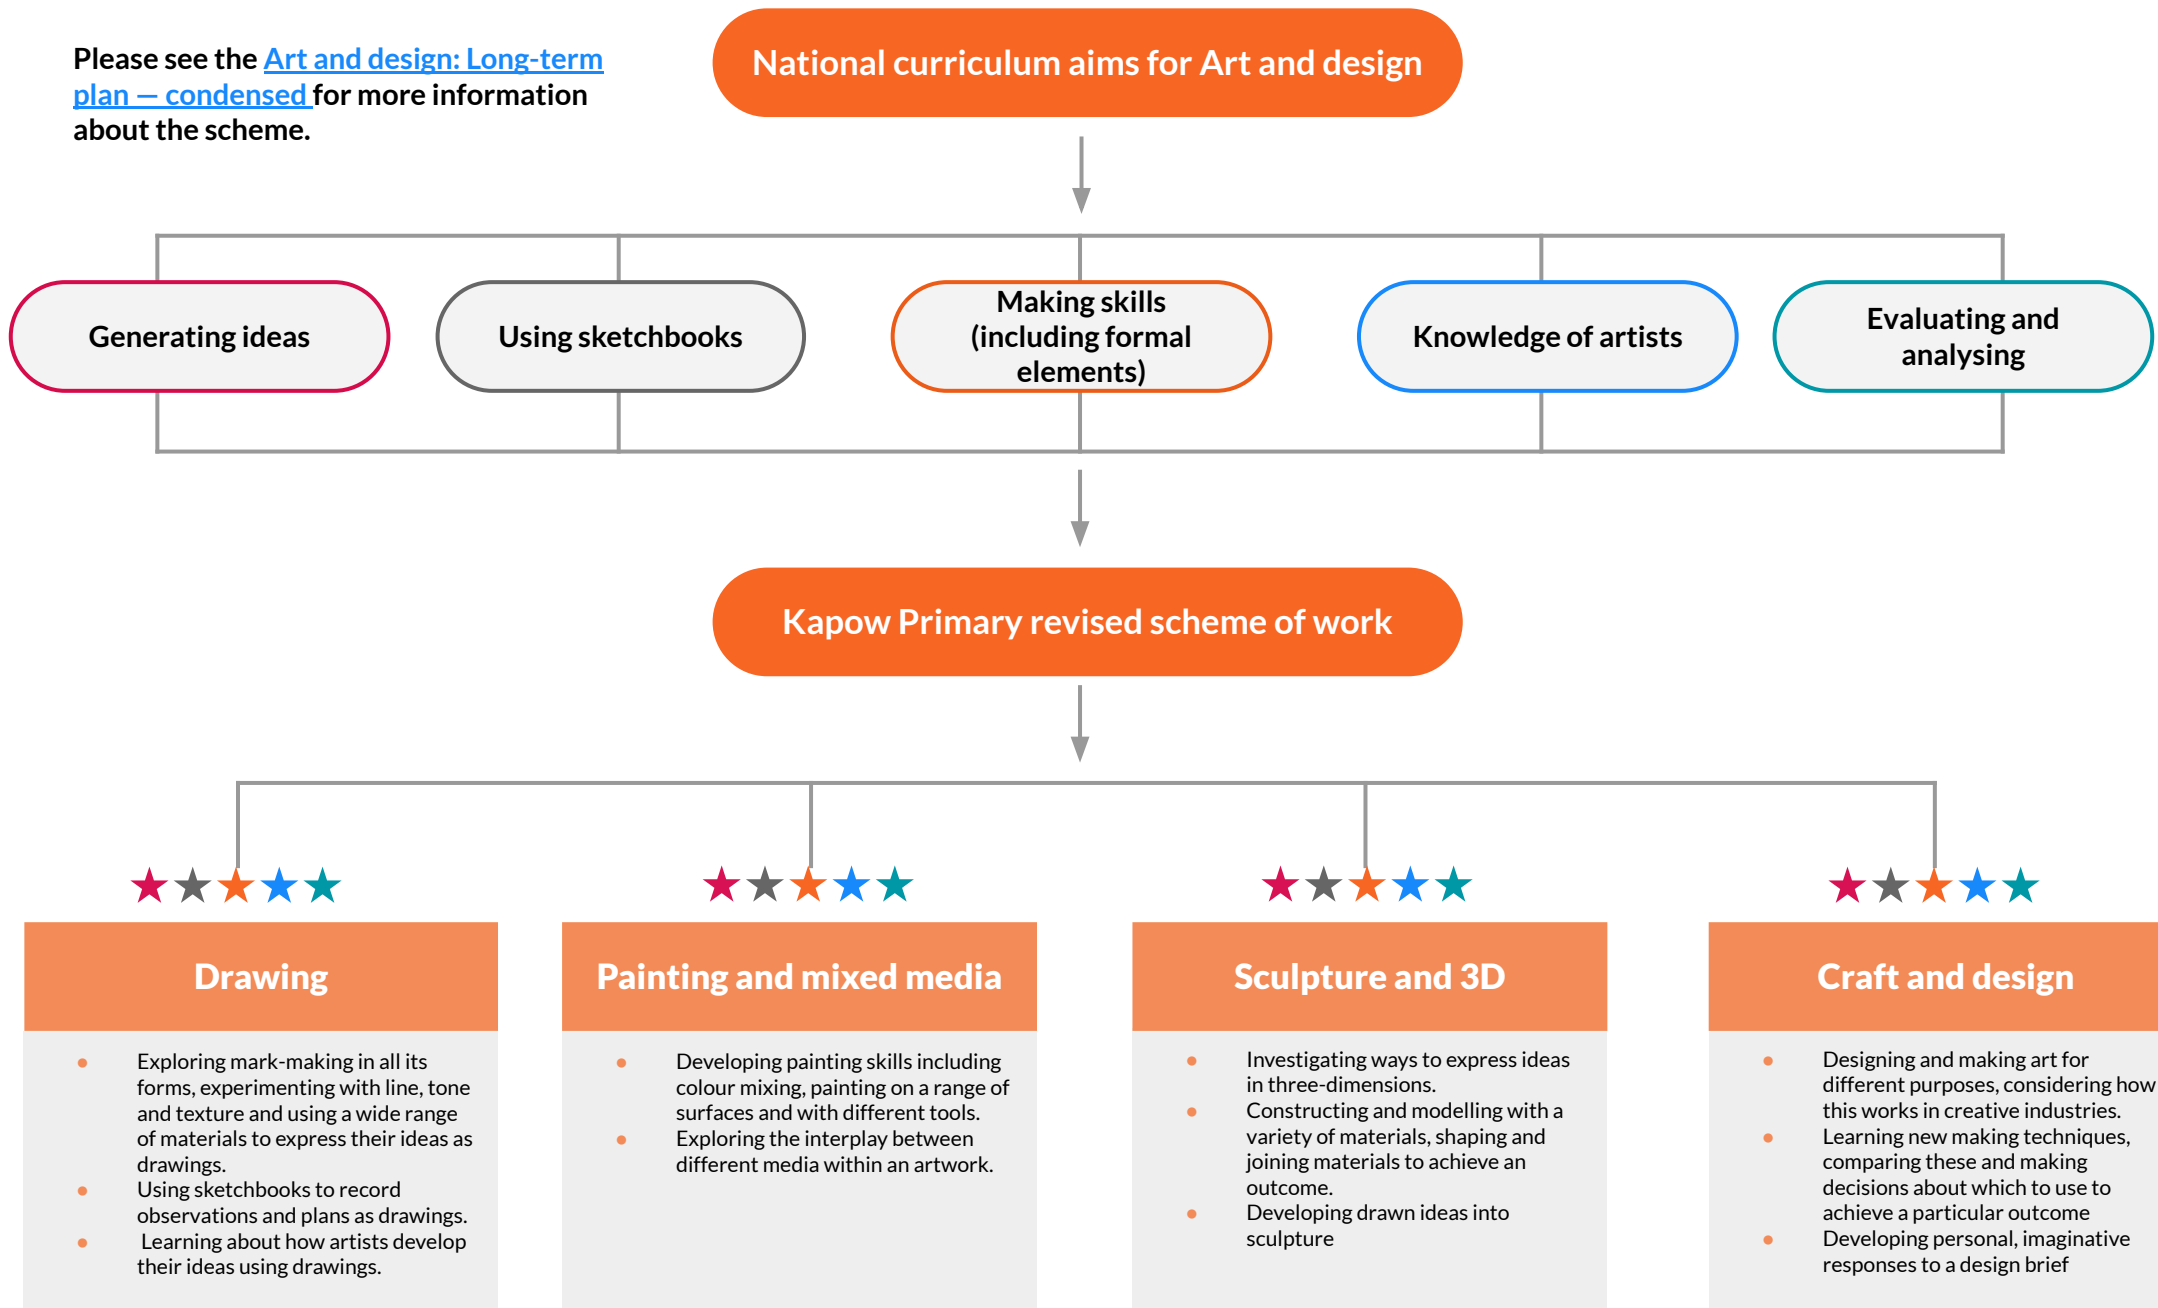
Please see the Art and design: Long-term plan — condensed for more information about the scheme.

National curriculum aims for Art and design

Generating ideas

Using sketchbooks

Making skills (including formal elements)

Knowledge of artists

Evaluating and analysing

Kapow Primary revised scheme of work

Drawing

- Exploring mark-making in all its forms, experimenting with line, tone and texture and using a wide range of materials to express their ideas as drawings.
- Using sketchbooks to record observations and plans as drawings.
- Learning about how artists develop their ideas using drawings.

Painting and mixed media

- Developing painting skills including colour mixing, painting on a range of surfaces and with different tools.
- Exploring the interplay between different media within an artwork.

Sculpture and 3D

- Investigating ways to express ideas in three-dimensions.
- Constructing and modelling with a variety of materials, shaping and joining materials to achieve an outcome.
- Developing drawn ideas into sculpture

Craft and design

- Designing and making art for different purposes, considering how this works in creative industries.
- Learning new making techniques, comparing these and making decisions about which to use to achieve a particular outcome
- Developing personal, imaginative responses to a design brief